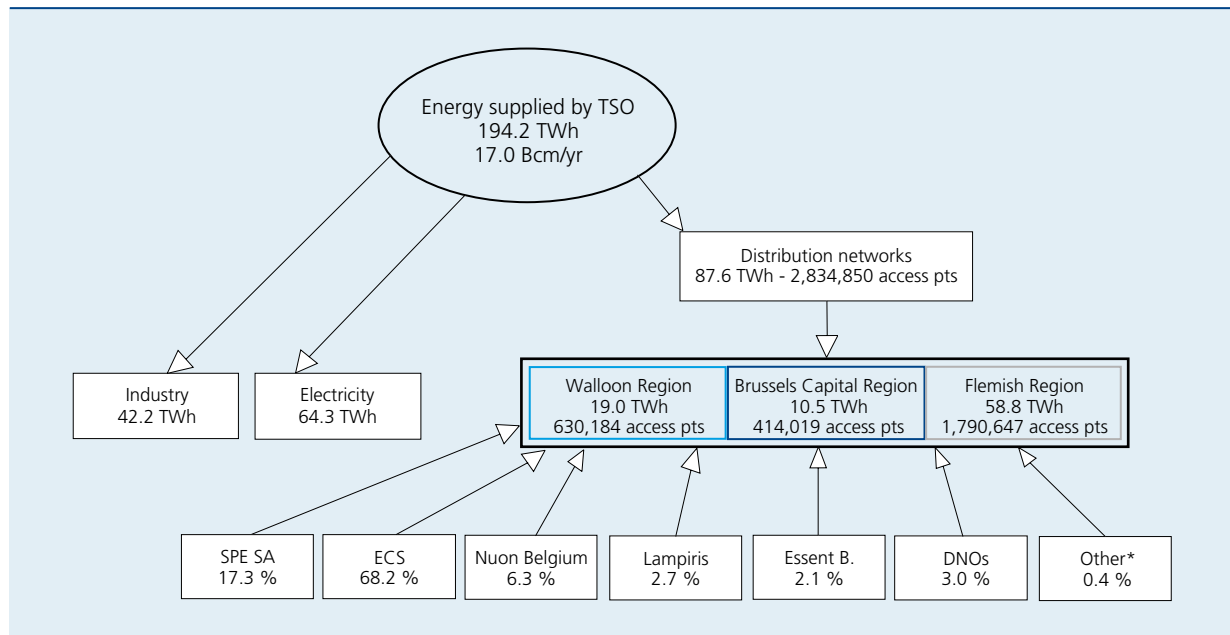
Energy supplied by TSO
194.2 TWh
17.0 Bcm/yr

Distribution networks
87.6 TWh - 2,834,850 access pts

Industry
42.2 TWh

Electricity
64.3 TWh

Walloon Region
19.0 TWh
630,184 access pts

Brussels Capital Region
10.5 TWh
414,019 access pts

Flemish Region
58.8 TWh
1,790,647 access pts

SPE SA
17.3 %

ECS
68.2 %

Nuon Belgium
6.3 %

Lampiris
2.7 %

Essent B.
2.1 %

DNOs
3.0 %

Other*
0.4 %